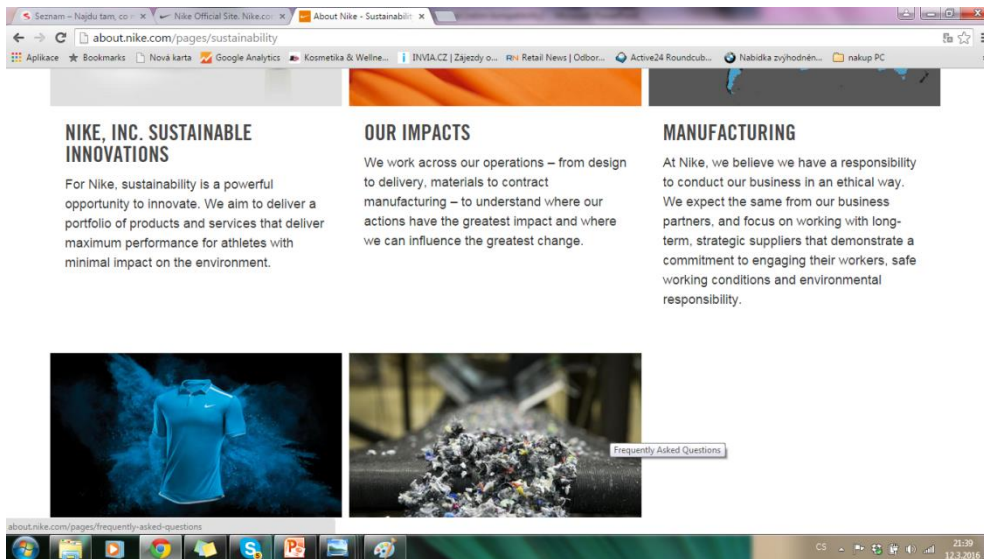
Seznam – Najdu tam, co × | Nike Official Site. Nike.co × | About Nike - Sustainabilit ×

about.nike.com/pages/sustainability

Aplikace | Bookmarks | Nová karta | Google Analytics | Kosmetika & Wellne... | INVIA.CZ | Zájezdy o... | Retail News | Odbor... | Active24 Roundcub... | Nabídka zvýhodnén... | nakup PC

NIKE, INC. SUSTAINABLE INNOVATIONS

For Nike, sustainability is a powerful opportunity to innovate. We aim to deliver a portfolio of products and services that deliver maximum performance for athletes with minimal impact on the environment.

OUR IMPACTS

We work across our operations – from design to delivery, materials to contract manufacturing – to understand where our actions have the greatest impact and where we can influence the greatest change.

MANUFACTURING

At Nike, we believe we have a responsibility to conduct our business in an ethical way. We expect the same from our business partners, and focus on working with long-term, strategic suppliers that demonstrate a commitment to engaging their workers, safe working conditions and environmental responsibility.

Frequently Asked Questions

about.nike.com/pages/frequently-asked-questions

CS 21:39 12.3.2016